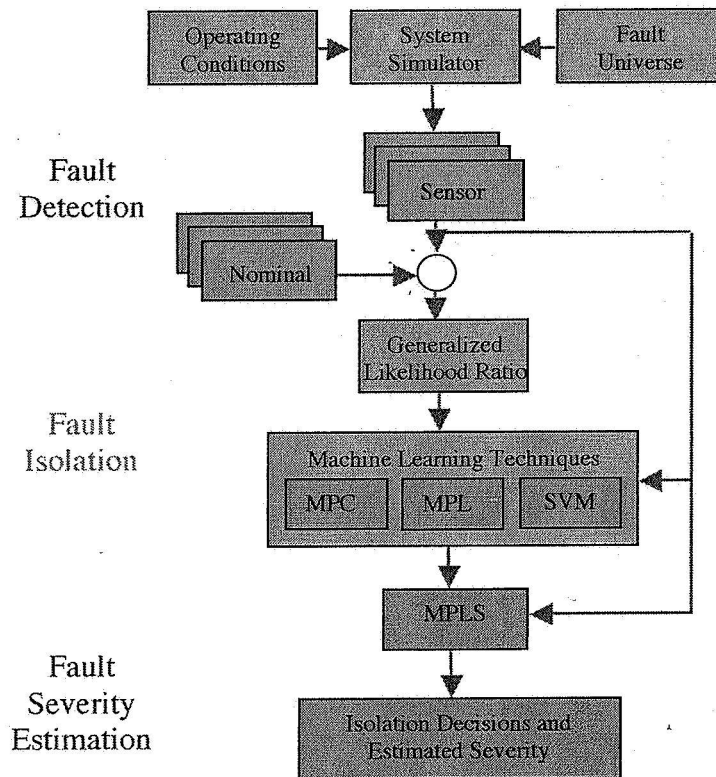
Operating Conditions

System Simulator

Fault Universe

Fault Detection

Sensor

Nominal

Generalized Likelihood Ratio

Fault Isolation

Machine Learning Techniques

MPC

MPL

SVM

MPLS

Fault Severity Estimation

Isolation Decisions and Estimated Severity